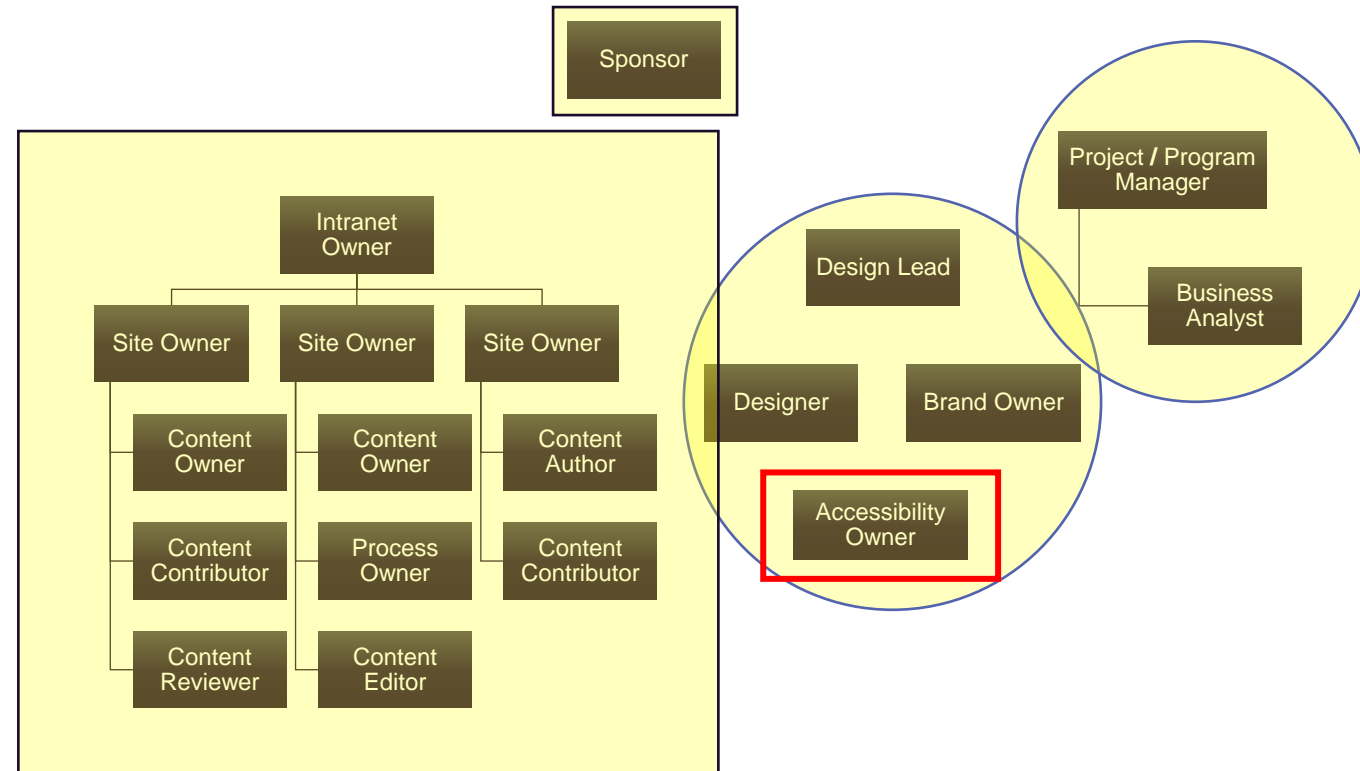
Sponsor

Intranet Owner

Site Owner

Site Owner

Site Owner

Content Owner

Content Contributor

Content Reviewer

Content Owner

Process Owner

Content Editor

Content Author

Content Contributor

Design Lead

Designer

Brand Owner

Accessibility Owner

Project / Program Manager

Business Analyst